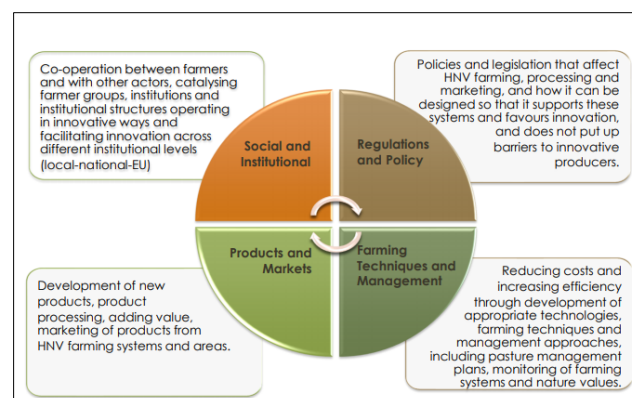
Co-operation between farmers and with other actors, catalysing farmer groups, institutions and institutional structures operating in innovative ways and facilitating innovation across different institutional levels (local-national-EU)

Social and Institutional

Regulations and Policy

Policies and legislation that affect HNV farming, processing and marketing, and how it can be designed so that it supports these systems and favours innovation, and does not put up barriers to innovative producers.

Products and Markets

Farming Techniques and Management

Development of new products, product processing, adding value, marketing of products from HNV farming systems and areas.

Reducing costs and increasing efficiency through development of appropriate technologies, farming techniques and management approaches, including pasture management plans, monitoring of farming systems and nature values.